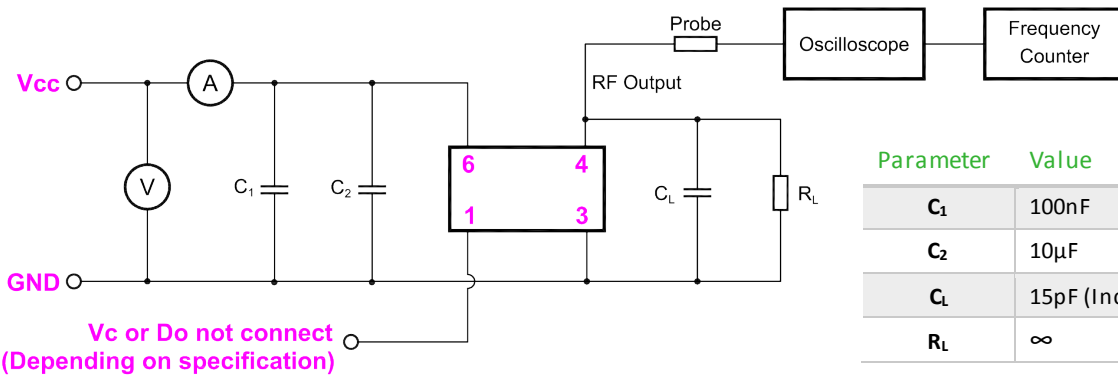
Probe

Oscilloscope

Frequency Counter

Vcc

A

RF Output

V

$C_1$

$C_2$

6

4

1

3

$C_L$

$R_L$

GND

Vc or Do not connect
(Depending on specification)

| Parameter | Value |
|---|---|
| $C_1$ | 100nF |
| $C_2$ | 10μF |
| $C_L$ | 15pF (Inc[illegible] |
| $R_L$ | ∞ |